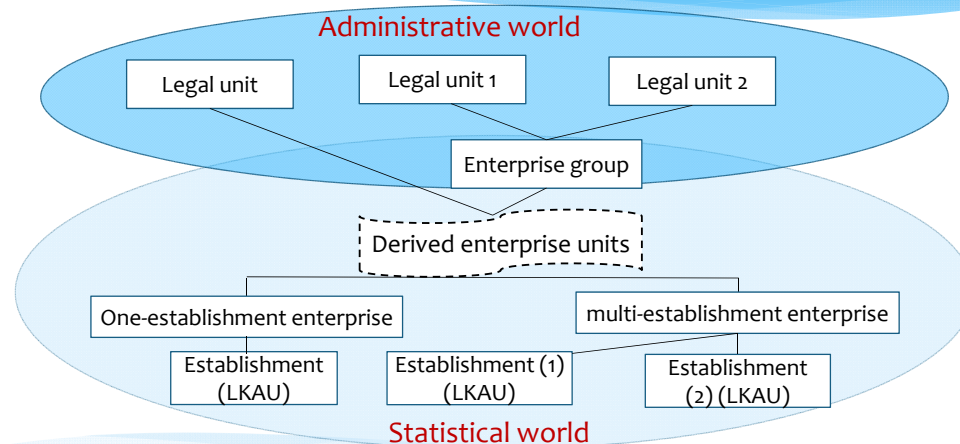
Administrative world

Legal unit

Legal unit 1

Legal unit 2

Enterprise group

Derived enterprise units

One-establishment enterprise

multi-establishment enterprise

Establishment (LKAU)

Establishment (1) (LKAU)

Establishment (2) (LKAU)

Statistical world